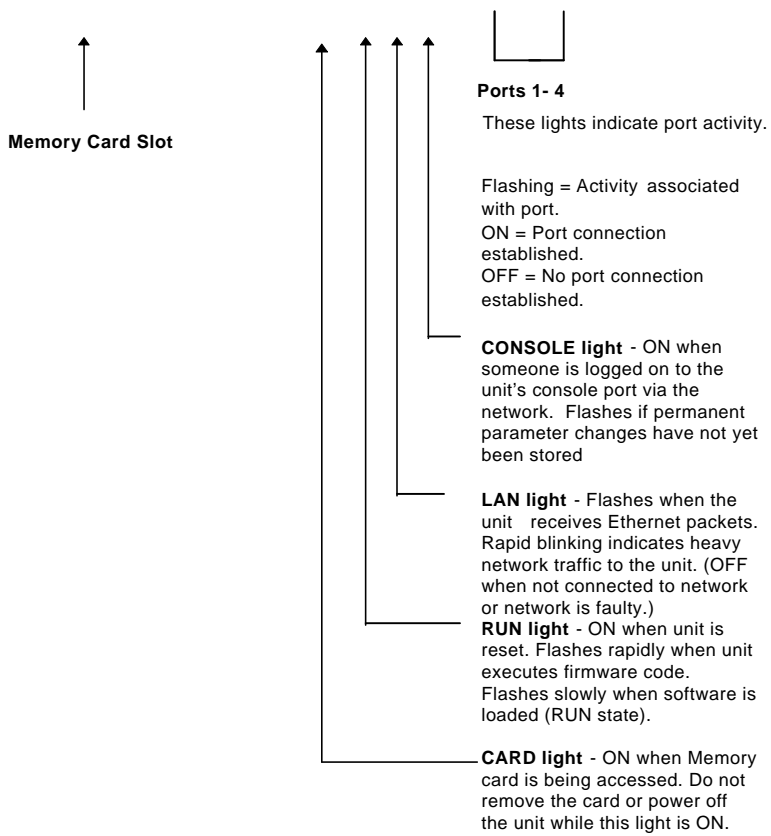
Ports 1- 4

These lights indicate port activity.

Memory Card Slot

Flashing = Activity associated with port.
ON = Port connection established.
OFF = No port connection established.

**CONSOLE light** - ON when someone is logged on to the unit's console port via the network. Flashes if permanent parameter changes have not yet been stored

**LAN light** - Flashes when the unit receives Ethernet packets. Rapid blinking indicates heavy network traffic to the unit. (OFF when not connected to network or network is faulty.)

**RUN light** - ON when unit is reset. Flashes rapidly when unit executes firmware code. Flashes slowly when software is loaded (RUN state).

**CARD light** - ON when Memory card is being accessed. Do not remove the card or power off the unit while this light is ON.